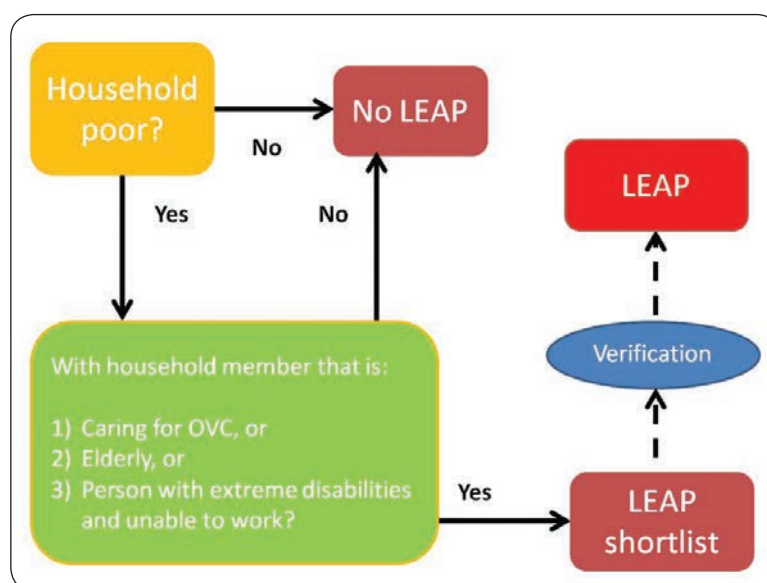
Household poor?

No

No LEAP

Yes

No

LEAP

Verification

With household member that is:

1) Caring for OVC, or
2) Elderly, or
3) Person with extreme disabilities and unable to work?

Yes

LEAP shortlist